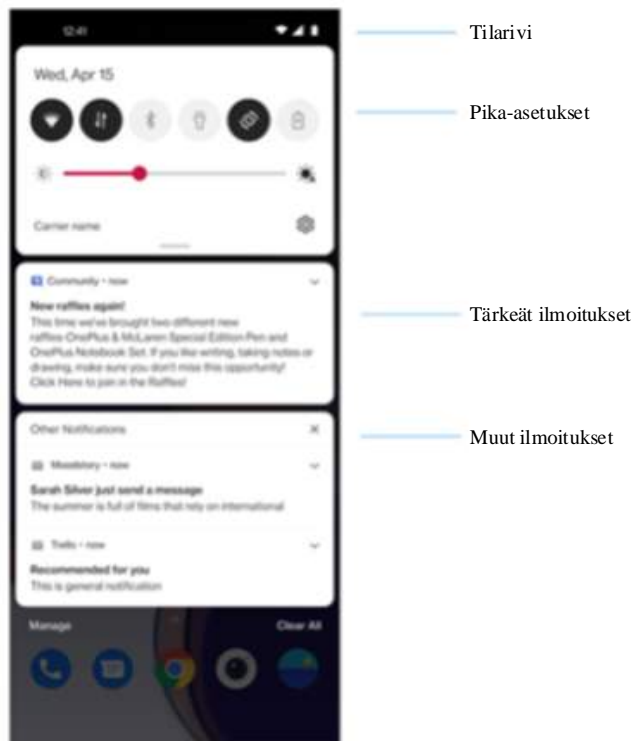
12:41

Wed, Apr 15

Carrier name

Community • now

New raffles again!

This time we've brought two different new raffles OnePlus & McLaren Special Edition Pen and OnePlus Notebook Set. If you like writing, taking notes or drawing, make sure you don't miss this opportunity! Click Here to join in the Raffles!

Other Notifications

Moodstory • now

Sarah Silver just send a message

The summer is full of films that rely on international

Trello • now

Recommended for you

This is general notification

Manage

Clear All

Tilarivi

Pika-asetukset

Tärkeät ilmoitukset

Muut ilmoitukset